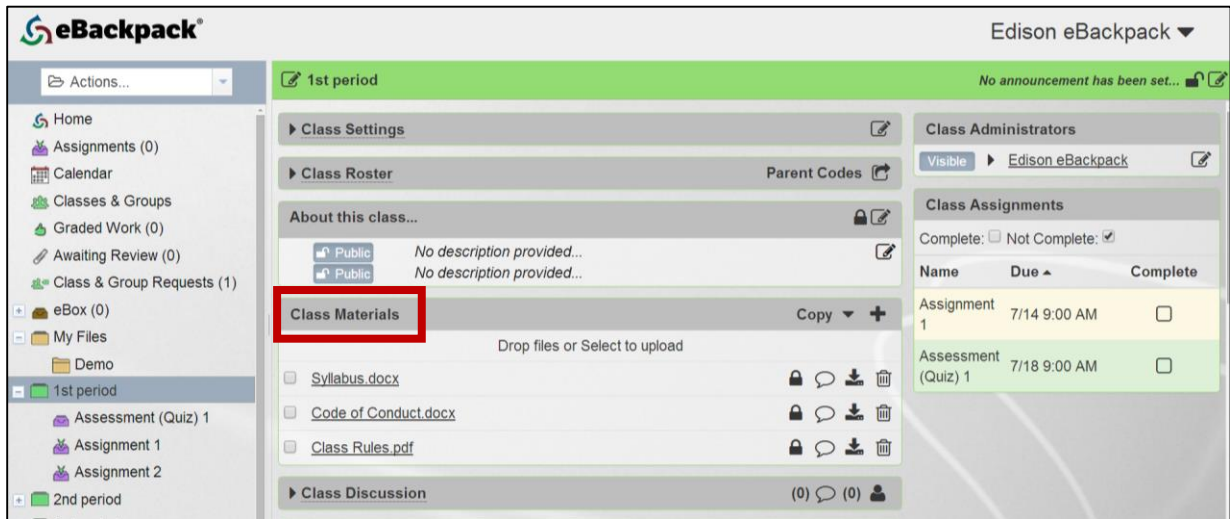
eBackpack®

Edison eBackpack

Actions...

Home
Assignments (0)
Calendar
Classes & Groups
Graded Work (0)
Awaiting Review (0)
Class & Group Requests (1)
eBox (0)
My Files
Demo
1st period
Assessment (Quiz) 1
Assignment 1
Assignment 2
2nd period

1st period

No announcement has been set...

Class Settings

Class Roster

Parent Codes

About this class...

Public No description provided...
Public No description provided...

Class Materials

Copy

Drop files or Select to upload

Syllabus.docx
Code of Conduct.docx
Class Rules.pdf

Class Discussion

(0) (0)

Class Administrators

Visible Edison eBackpack

Class Assignments

Complete: Not Complete:

| Name | Due | Complete |
|---|---|---|
| Assignment 1 | 7/14 9:00 AM | |
| Assessment (Quiz) 1 | 7/18 9:00 AM | |